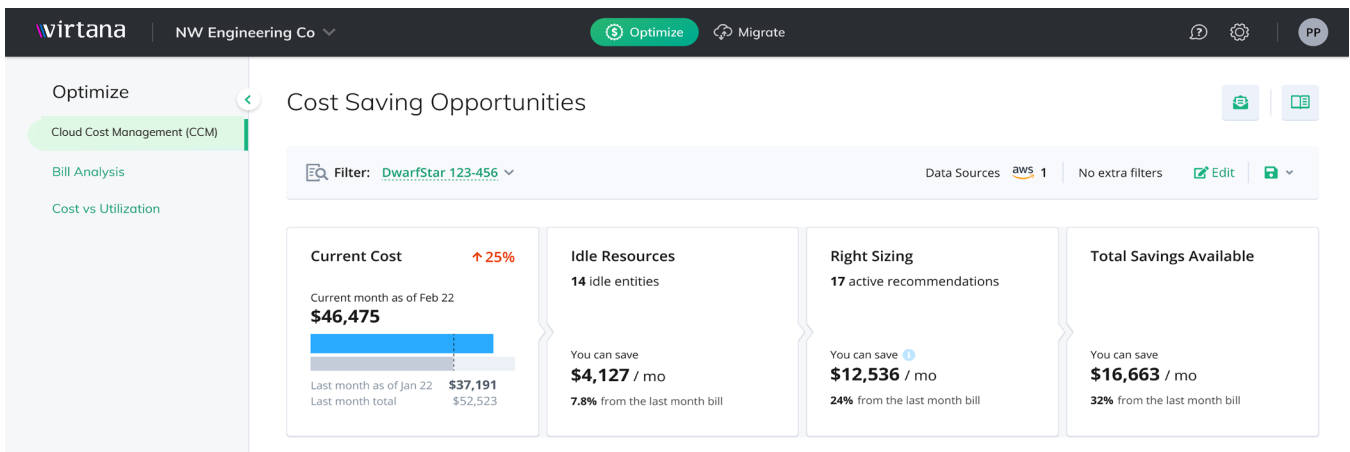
virtana NW Engineering Co Optimize Migrate PP

Optimize

Cloud Cost Management (CCM)

Bill Analysis

Cost vs Utilization

Cost Saving Opportunities

Filter: DwarfStar 123-456

Data Sources aws 1 No extra filters Edit

Current Cost ↑25%

Current month as of Feb 22

$46,475

Last month as of Jan 22 $37,191

Last month total $52,523

Idle Resources

14 idle entities

You can save

$4,127 / mo

7.8% from the last month bill

Right Sizing

17 active recommendations

You can save

$12,536 / mo

24% from the last month bill

Total Savings Available

You can save

$16,663 / mo

32% from the last month bill